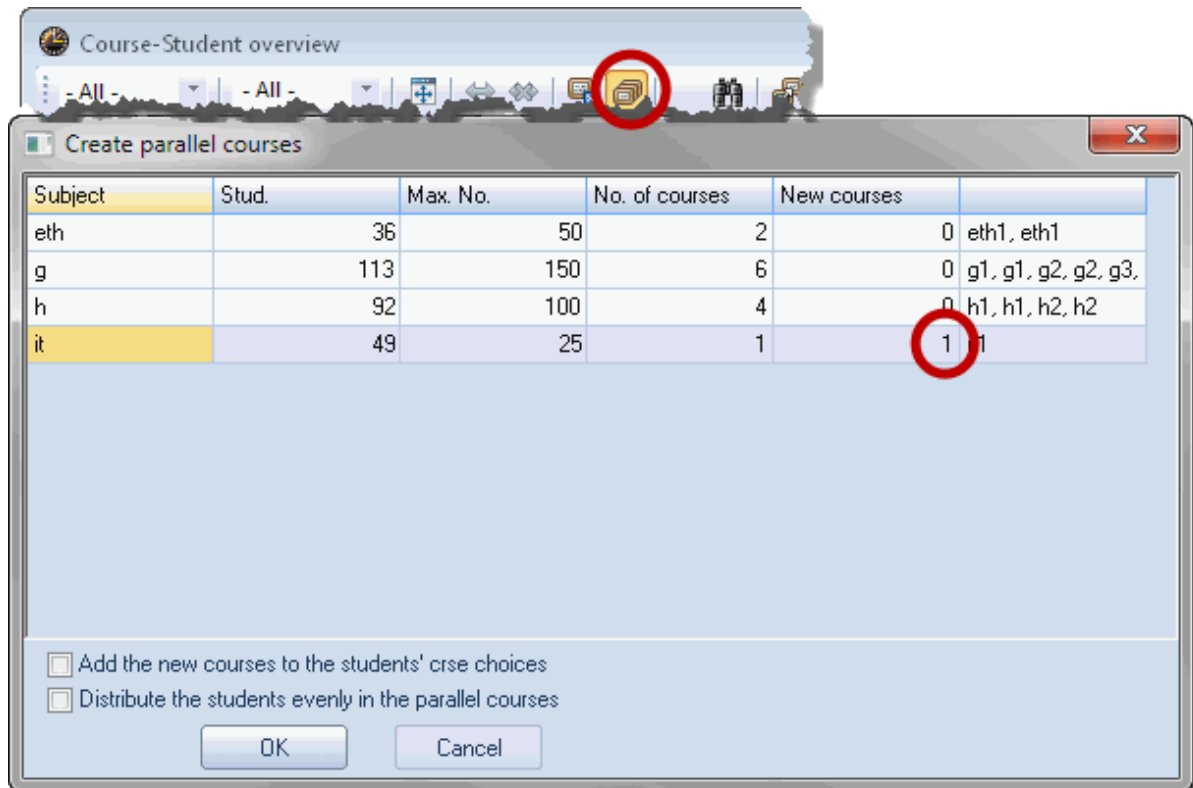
Course-Student overview

- All - - All -

Create parallel courses

| Subject | Stud. | Max. No. | No. of courses | New courses | |
|---|---|---|---|---|---|
| eth | 36 | 50 | 2 | 0 | eth1, eth1 |
| g | 113 | 150 | 6 | 0 | g1, g1, g2, g2, g3, |
| h | 92 | 100 | 4 | 0 | h1, h1, h2, h2 |
| it | 49 | 25 | 1 | 1 | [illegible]1 |

Add the new courses to the students' crse choices

Distribute the students evenly in the parallel courses

OK Cancel